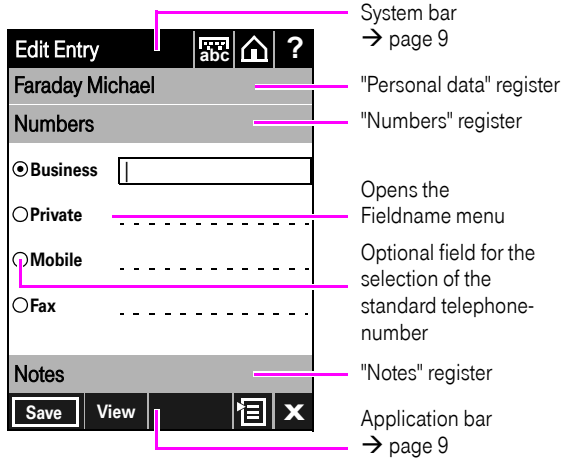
Edit Entry

abc

?

Faraday Michael

Numbers

Business

Private

Mobile

Fax

Notes

Save

View

X

System bar → page 9

"Personal data" register

"Numbers" register

Opens the Fieldname menu

Optional field for the selection of the standard telephone-number

"Notes" register

Application bar → page 9